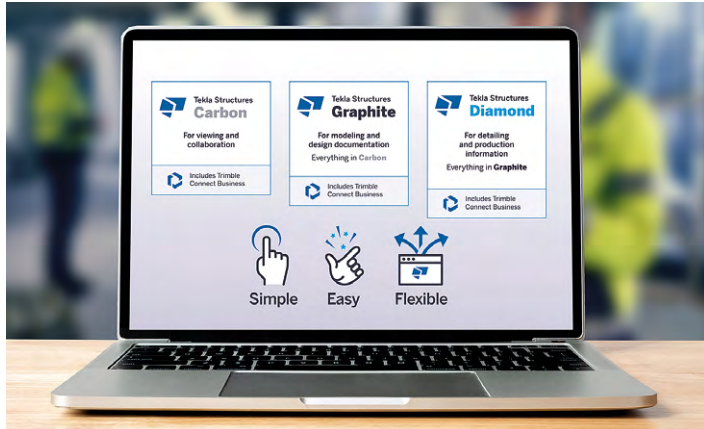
Tekla Structures
Carbon

For viewing and collaboration

Includes Trimble Connect Business

Tekla Structures
Graphite

For modeling and design documentation
Everything in Carbon

Includes Trimble Connect Business

Tekla Structures
Diamond

For detailing and production information
Everything in Graphite

Includes Trimble Connect Business

Simple Easy Flexible